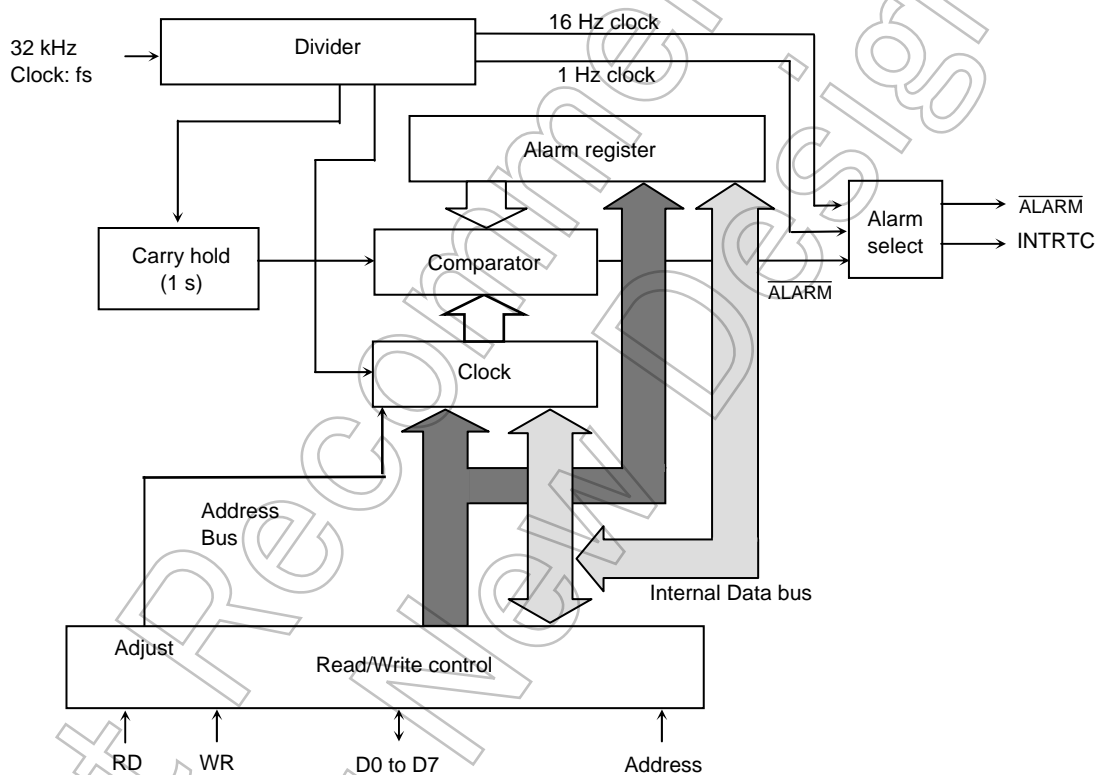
32 kHz
Clock: fs

Divider

16 Hz clock

1 Hz clock

Alarm register

Carry hold
(1 s)

Comparator

Alarm
select

$\overline{\text{ALARM}}$

INTRTC

$\overline{\text{ALARM}}$

Clock

Address
Bus

Internal Data bus

Adjust

Read/Write control

RD

WR

D0 to D7

Address